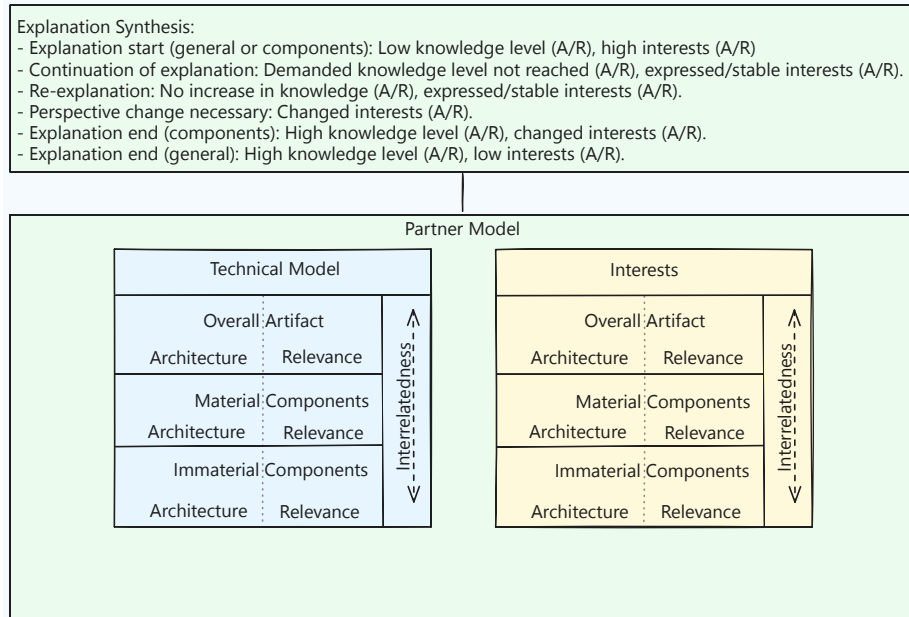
Explanation Synthesis:
- Explanation start (general or components): Low knowledge level (A/R), high interests (A/R)
- Continuation of explanation: Demanded knowledge level not reached (A/R), expressed/stable interests (A/R).
- Re-explanation: No increase in knowledge (A/R), expressed/stable interests (A/R).
- Perspective change necessary: Changed interests (A/R).
- Explanation end (components): High knowledge level (A/R), changed interests (A/R).
- Explanation end (general): High knowledge level (A/R), low interests (A/R).

Partner Model

Technical Model

Overall Artifact
Architecture Relevance

Material Components
Architecture Relevance

Immaterial Components
Architecture Relevance

Interrelatedness

Interests

Overall Artifact
Architecture Relevance

Material Components
Architecture Relevance

Immaterial Components
Architecture Relevance

Interrelatedness